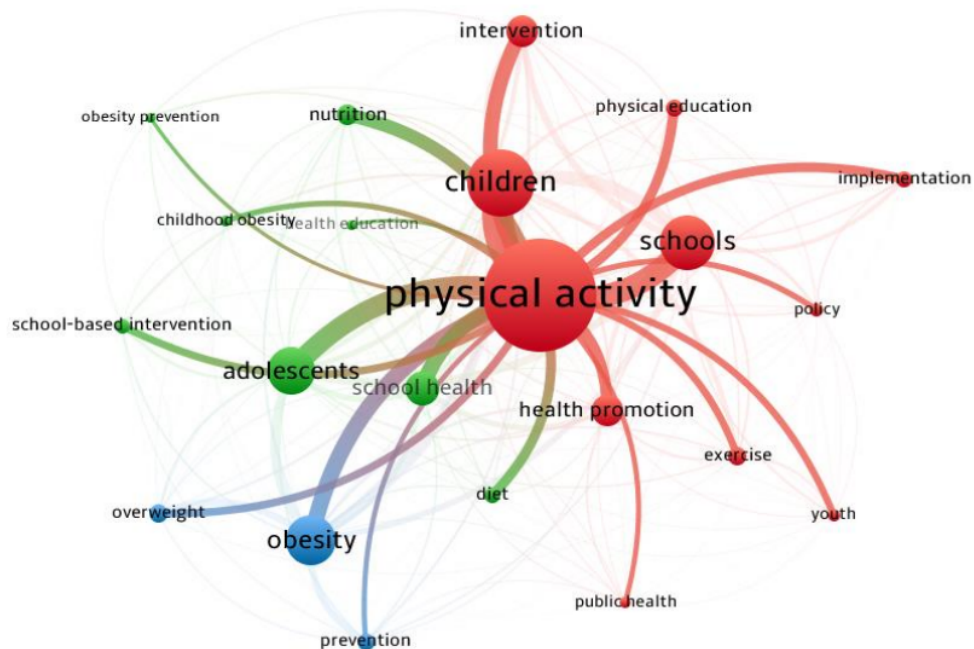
intervention
physical education
obesity prevention
nutrition
children
implementation
childhood obesity
health education
schools
physical activity
policy
school-based intervention
adolescents
school health
health promotion
exercise
overweight
diet
youth
obesity
public health
prevention